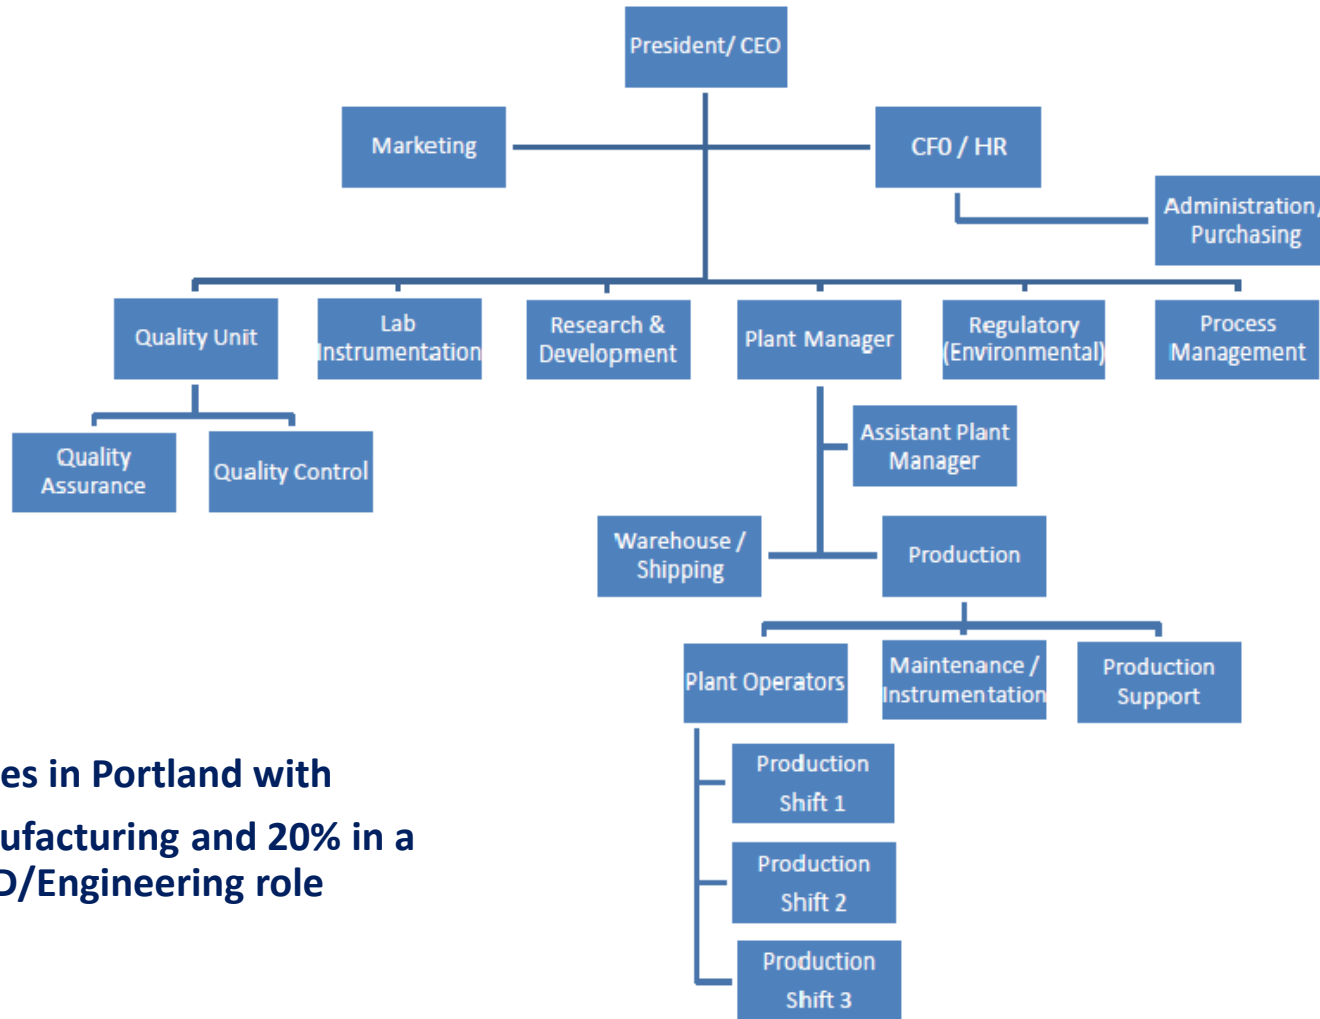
President/ CEO

Marketing

CFO / HR

Administration/ Purchasing

Quality Unit

Lab Instrumentation

Research & Development

Plant Manager

Regulatory (Environmental)

Process Management

Quality Assurance

Quality Control

Assistant Plant Manager

Warehouse / Shipping

Production

Plant Operators

Maintenance / Instrumentation

Production Support

Production Shift 1

Production Shift 2

Production Shift 3

es in Portland with

ufacturing and 20% in a D/Engineering role